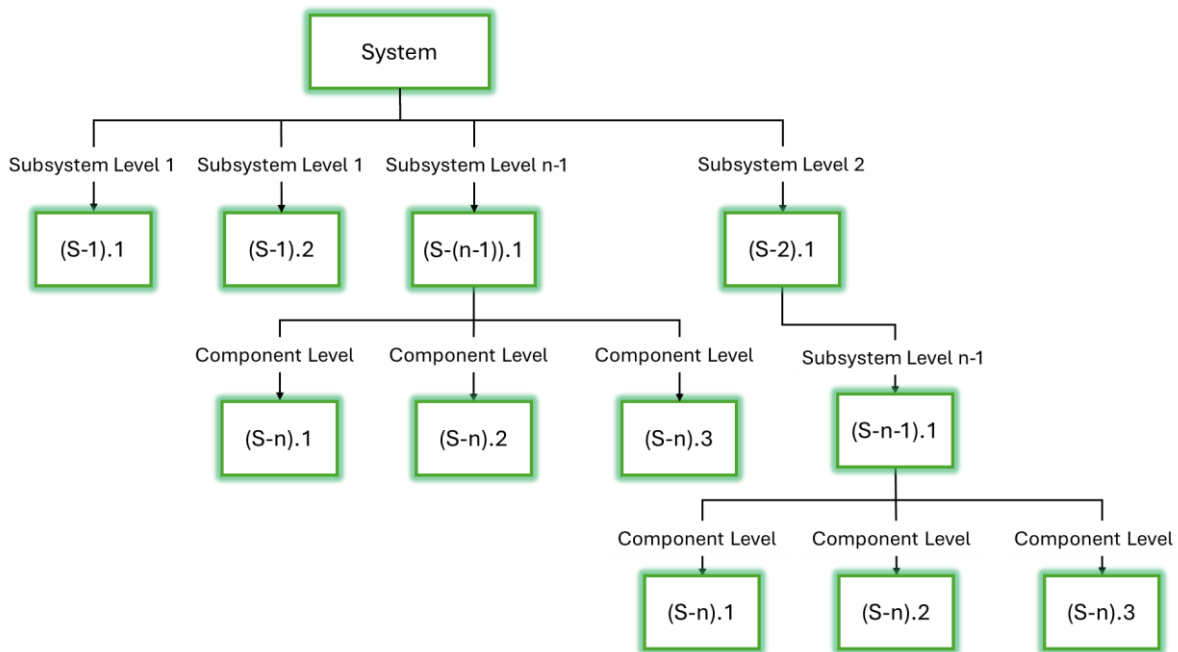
System

Subsystem Level 1
(S-1).1

Subsystem Level 1
(S-1).2

Subsystem Level n-1
(S-(n-1)).1

Component Level
(S-n).1

Component Level
(S-n).2

Component Level
(S-n).3

Subsystem Level 2
(S-2).1

Subsystem Level n-1
(S-n-1).1

Component Level
(S-n).1

Component Level
(S-n).2

Component Level
(S-n).3